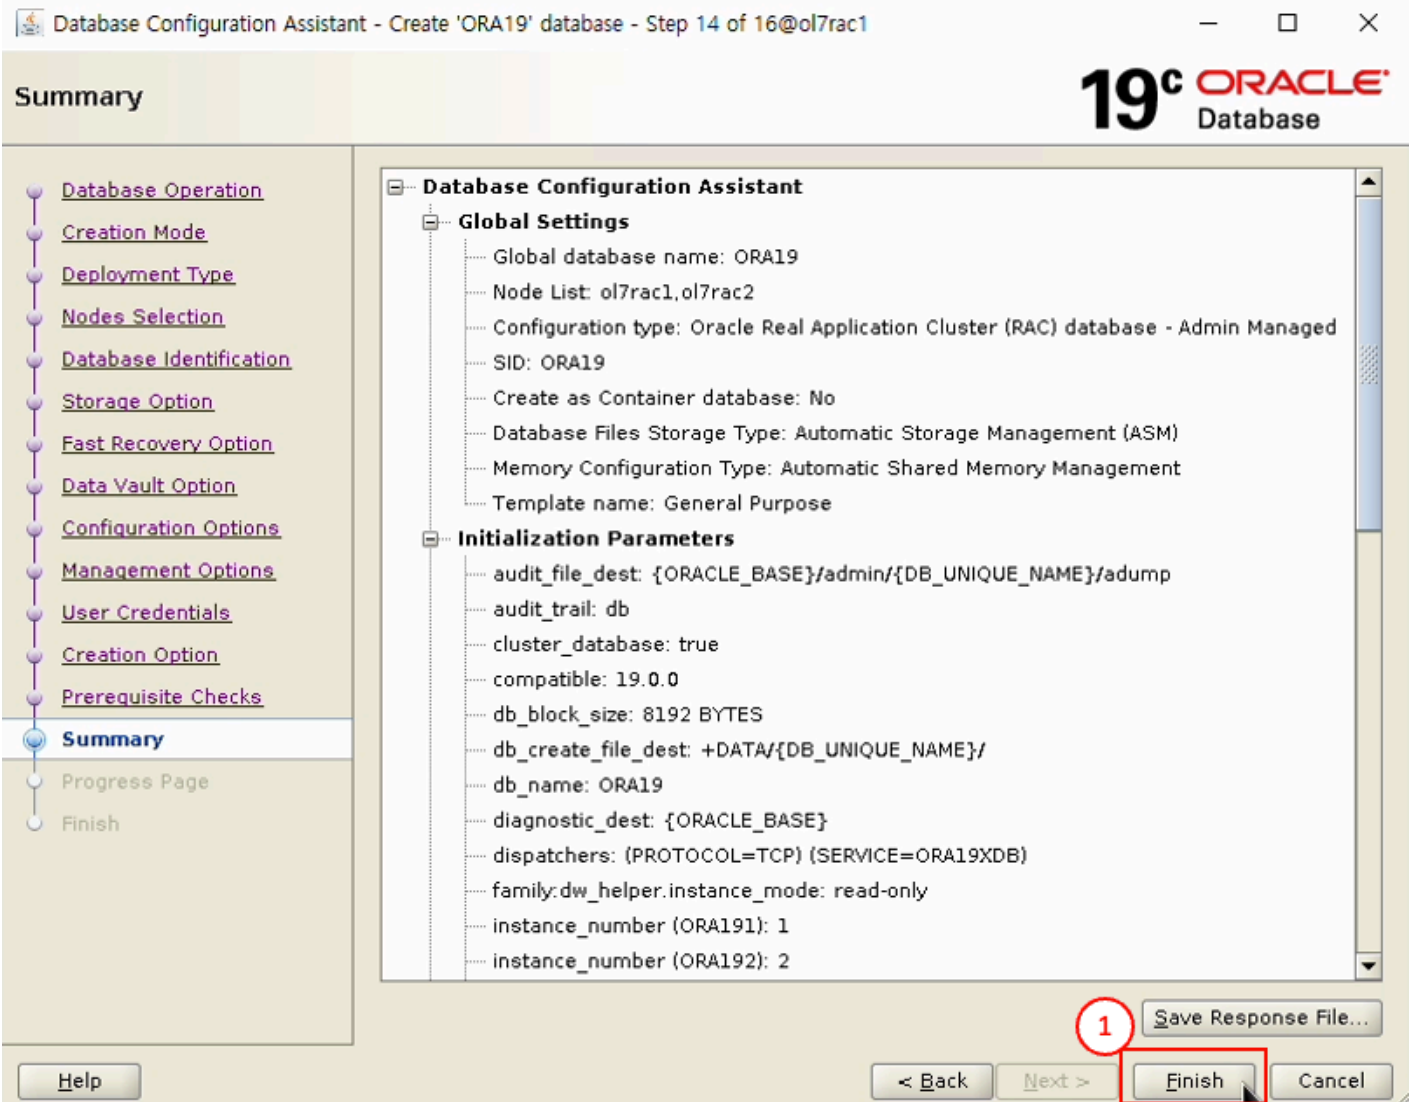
Database Configuration Assistant - Create 'ORA19' database - Step 14 of 16@ol7rac1

Summary

19c ORACLE Database

Database Operation
Creation Mode
Deployment Type
Nodes Selection
Database Identification
Storage Option
Fast Recovery Option
Data Vault Option
Configuration Options
Management Options
User Credentials
Creation Option
Prerequisite Checks
Summary
Progress Page
Finish

Database Configuration Assistant
Global Settings
Global database name: ORA19
Node List: ol7rac1,ol7rac2
Configuration type: Oracle Real Application Cluster (RAC) database - Admin Managed
SID: ORA19
Create as Container database: No
Database Files Storage Type: Automatic Storage Management (ASM)
Memory Configuration Type: Automatic Shared Memory Management
Template name: General Purpose
Initialization Parameters
audit_file_dest: {ORACLE_BASE}/admin/{DB_UNIQUE_NAME}/adump
audit_trail: db
cluster_database: true
compatible: 19.0.0
db_block_size: 8192 BYTES
db_create_file_dest: +DATA/{DB_UNIQUE_NAME}/
db_name: ORA19
diagnostic_dest: {ORACLE_BASE}
dispatchers: (PROTOCOL=TCP) (SERVICE=ORA19XDB)
family:dw_helper.instance_mode: read-only
instance_number (ORA191): 1
instance_number (ORA192): 2

1

Save Response File...

Help

< Back

Next >

Finish

Cancel